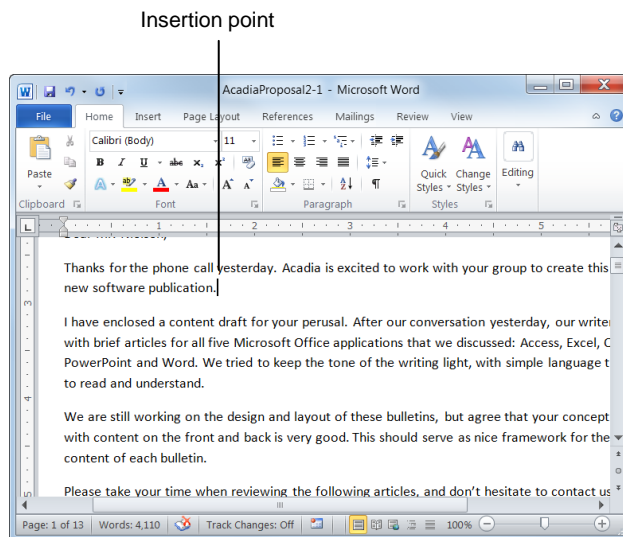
Insertion point

AcadiaProposal2-1 - Microsoft Word

File Home Insert Page Layout References Mailings Review View

Calibri (Body) 11

Paste

Clipboard Font Paragraph Styles

Quick Styles Change Styles Editing

Thanks for the phone call yesterday. Acadia is excited to work with your group to create this new software publication.

I have enclosed a content draft for your perusal. After our conversation yesterday, our writer with brief articles for all five Microsoft Office applications that we discussed: Access, Excel, C PowerPoint and Word. We tried to keep the tone of the writing light, with simple language t to read and understand.

We are still working on the design and layout of these bulletins, but agree that your concept with content on the front and back is very good. This should serve as nice framework for the content of each bulletin.

Please take your time when reviewing the following articles, and don't hesitate to contact us

Page: 1 of 13 Words: 4,110 Track Changes: Off 100%